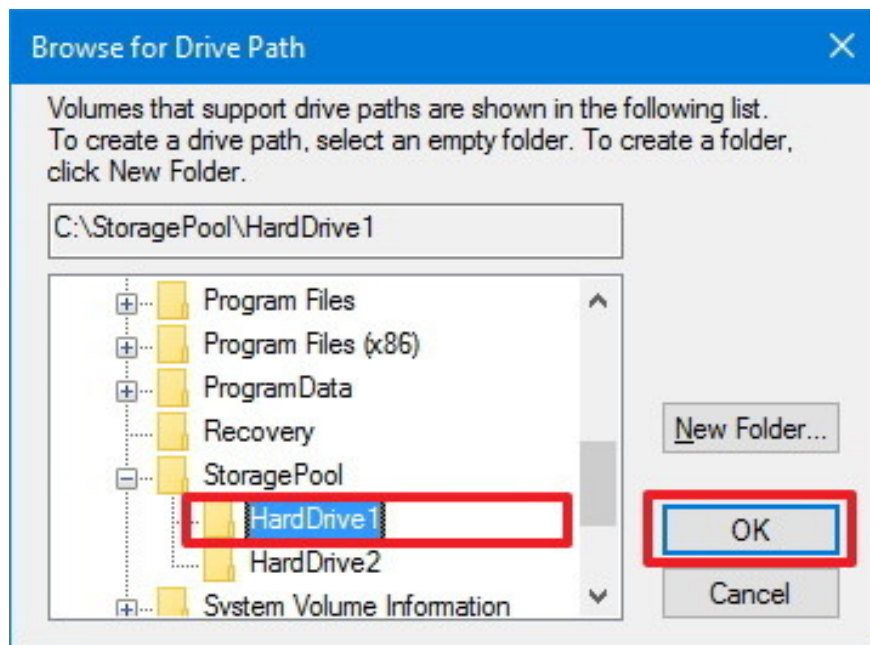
Browse for Drive Path

Volumes that support drive paths are shown in the following list. To create a drive path, select an empty folder. To create a folder, click New Folder.

C:\StoragePool\HardDrive1

Program Files
Program Files (x86)
ProgramData
Recovery
StoragePool
HardDrive1
HardDrive2
System Volume Information

New Folder...
OK
Cancel